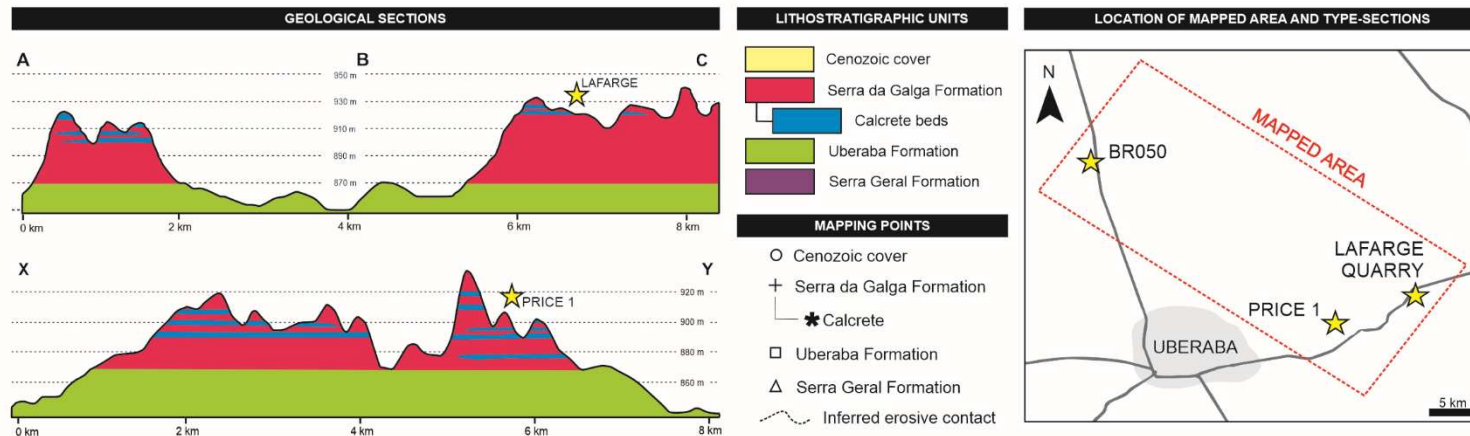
GEOLOGICAL SECTIONS

A

B

C

950 m

930 m

910 m

890 m

870 m

LAFARGE

0 km

2 km

4 km

6 km

8 km

X

Y

PRICE 1

920 m

900 m

880 m

860 m

0 km

2 km

4 km

6 km

8 km

LITHOSTRATIGRAPHIC UNITS

Cenozoic cover

Serra da Galga Formation

Calcrete beds

Uberaba Formation

Serra Geral Formation

MAPPING POINTS

Cenozoic cover

Serra da Galga Formation

Calcrete

Uberaba Formation

Serra Geral Formation

Inferred erosive contact

LOCATION OF MAPPED AREA AND TYPE-SECTIONS

N

MAPPED AREA

BR050

LAFARGE QUARRY

PRICE 1

UBERABA

5 km